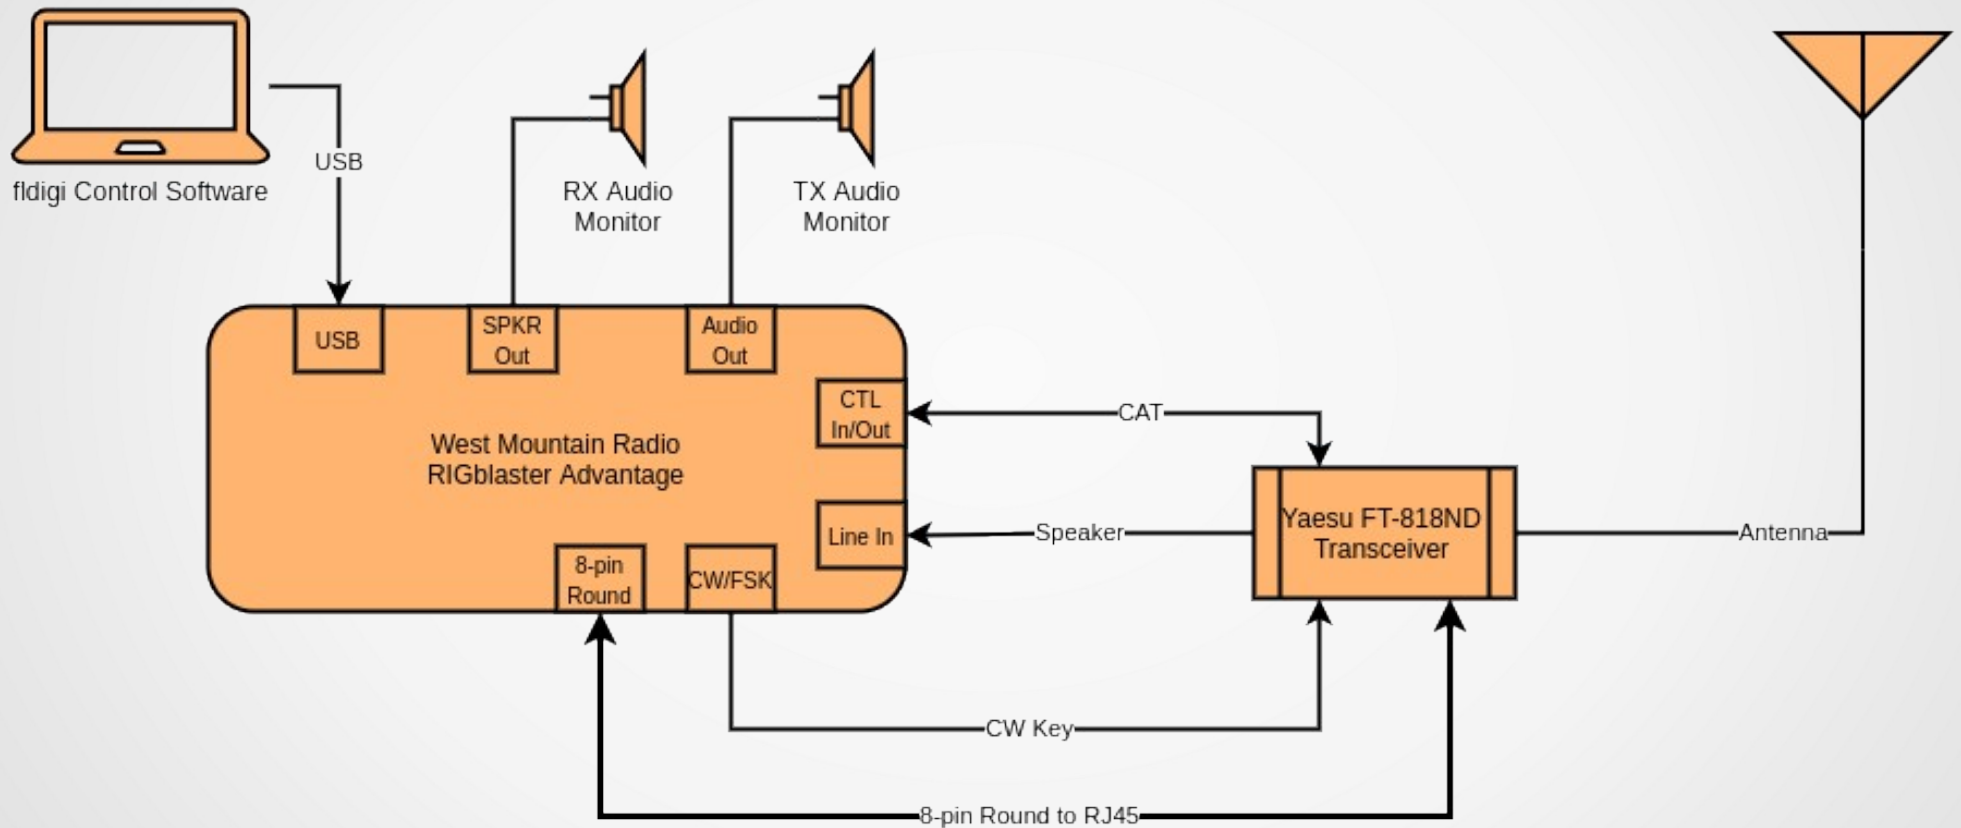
fldigi Control Software

USB

RX Audio Monitor

TX Audio Monitor

USB

SPKR Out

Audio Out

CTL In/Out

CAT

West Mountain Radio RIGblaster Advantage

Line In

Speaker

Yaesu FT-818ND Transceiver

Antenna

8-pin Round

CW/FSK

CW Key

8-pin Round to RJ45